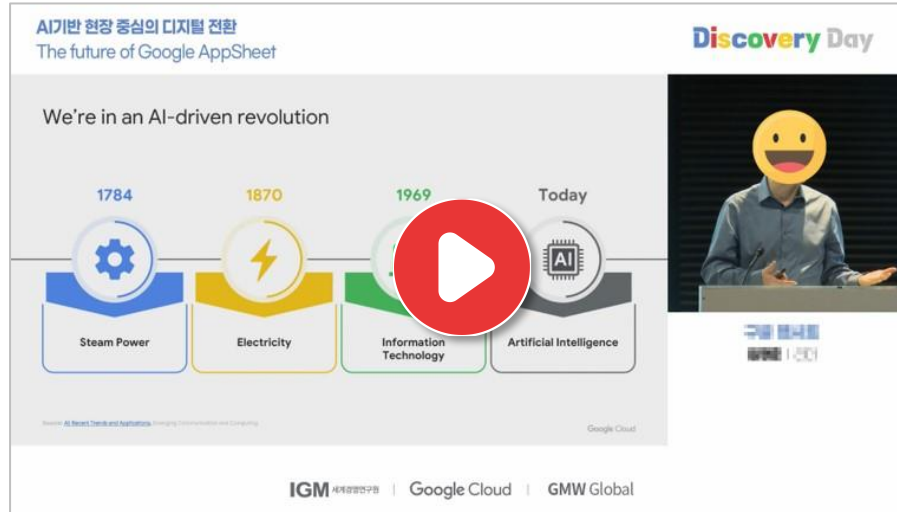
AI기반 현장 중심의 디지털 전환
The future of Google AppSheet

Discovery Day

We're in an AI-driven revolution

1784
Steam Power

1870
Electricity

1969
Information Technology

Today
AI
Artificial Intelligence

Source: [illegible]

Google Cloud

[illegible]
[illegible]

IGM 세계경영연구원 | Google Cloud | GMW Global